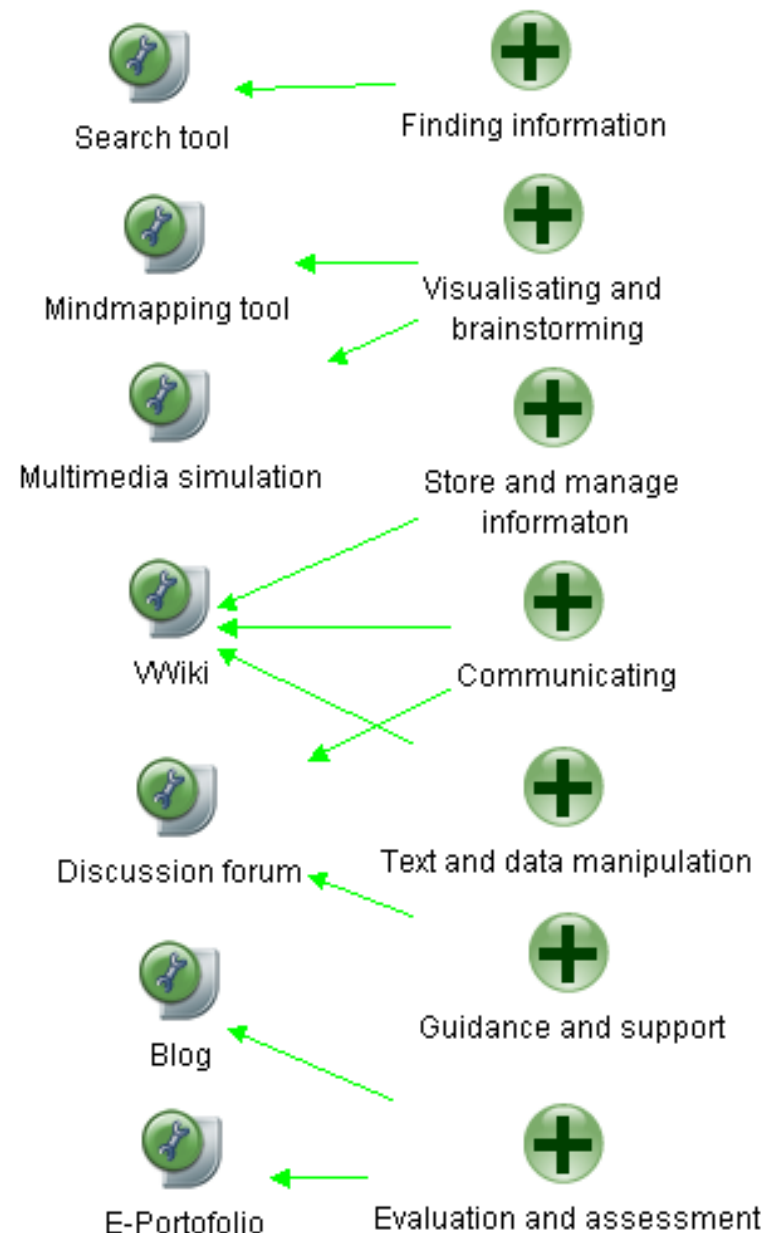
Search tool

Finding information

Mindmapping tool

Visualisating and brainstorming

Multimedia simulation

Store and manage informaton

Wiki

Communicating

Discussion forum

Text and data manipulation

Guidance and support

Blog

E-Portofolio

Evaluation and assessment